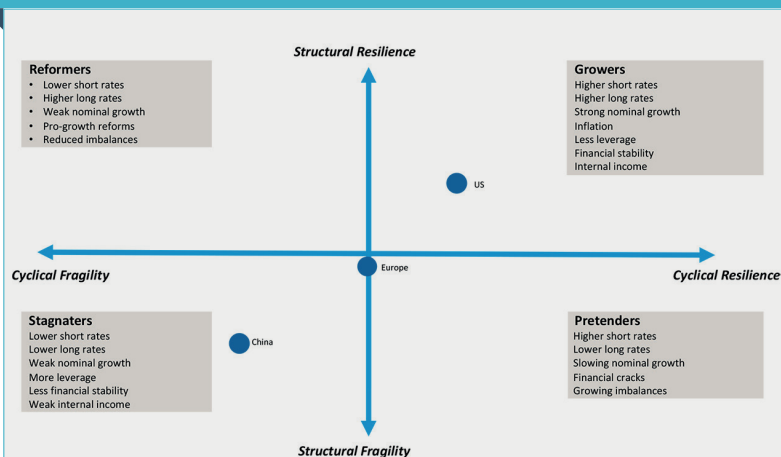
Structural Resilience

Reformers
- Lower short rates
- Higher long rates
- Weak nominal growth
- Pro-growth reforms
- Reduced imbalances

Growers
Higher short rates
Higher long rates
Strong nominal growth
Inflation
Less leverage
Financial stability
Internal income

US

Cyclical Fragility

Europe

Cyclical Resilience

Stagnaters
Lower short rates
Lower long rates
Weak nominal growth
More leverage
Less financial stability
Weak internal income

China

Pretenders
Higher short rates
Lower long rates
Slowing nominal growth
Financial cracks
Growing imbalances

Structural Fragility